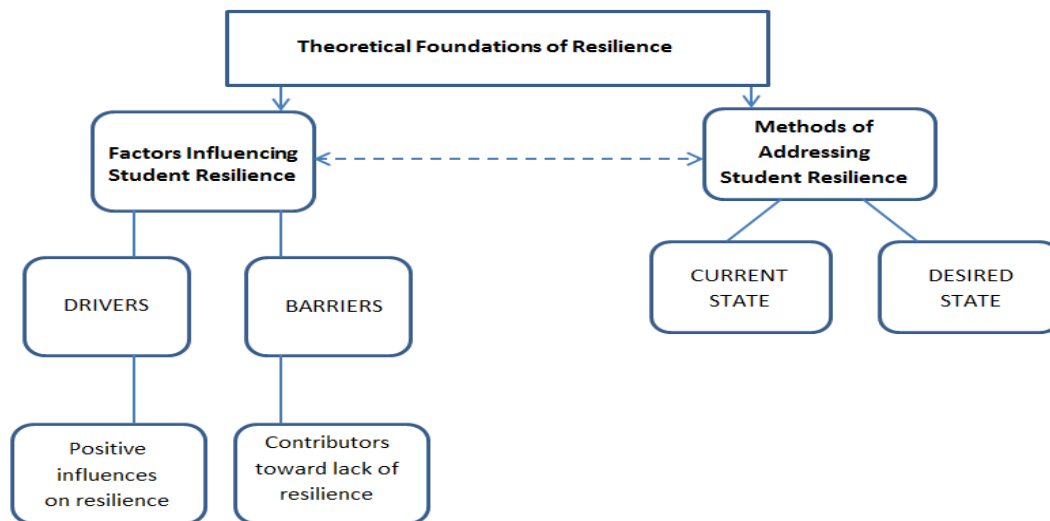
Theoretical Foundations of Resilience

Factors Influencing Student Resilience

Methods of Addressing Student Resilience

DRIVERS

BARRIERS

CURRENT STATE

DESIRED STATE

Positive influences on resilience

Contributors toward lack of resilience